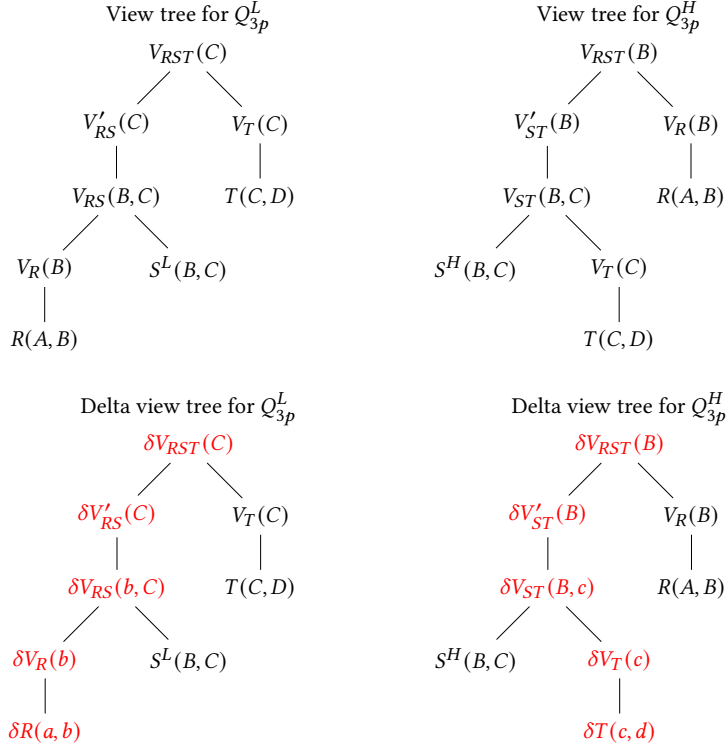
View tree for $Q^L_{3p}$

$V_{RST}(C)$

$V'_{RS}(C)$

$V_T(C)$

$V_{RS}(B, C)$

$T(C, D)$

$V_R(B)$

$S^L(B, C)$

$R(A, B)$

View tree for $Q^H_{3p}$

$V_{RST}(B)$

$V'_{ST}(B)$

$V_R(B)$

$V_{ST}(B, C)$

$R(A, B)$

$S^H(B, C)$

$V_T(C)$

$T(C, D)$

Delta view tree for $Q^L_{3p}$

$\delta V_{RST}(C)$

$\delta V'_{RS}(C)$

$V_T(C)$

$\delta V_{RS}(b, C)$

$T(C, D)$

$\delta V_R(b)$

$S^L(B, C)$

$\delta R(a, b)$

Delta view tree for $Q^H_{3p}$

$\delta V_{RST}(B)$

$\delta V'_{ST}(B)$

$V_R(B)$

$\delta V_{ST}(B, c)$

$R(A, B)$

$S^H(B, C)$

$\delta V_T(c)$

$\delta T(c, d)$